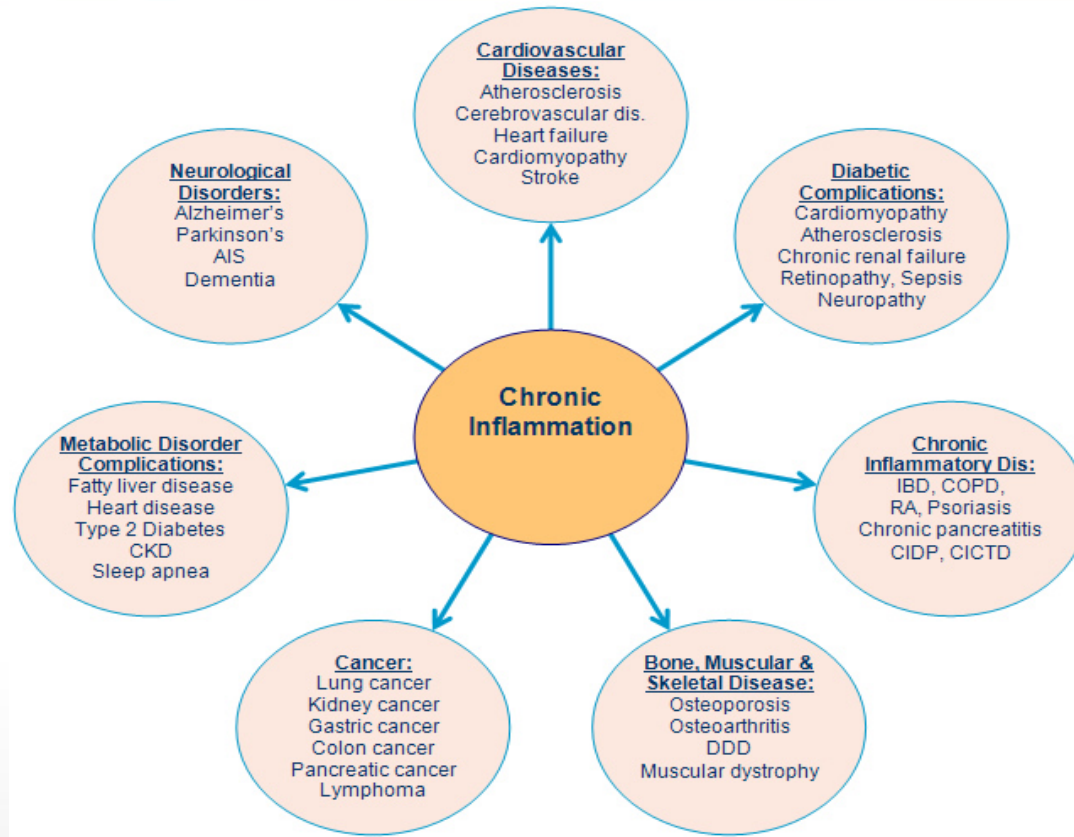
Cardiovascular Diseases:
Atherosclerosis
Cerebrovascular dis.
Heart failure
Cardiomyopathy
Stroke

Neurological Disorders:
Alzheimer's
Parkinson's
AIS
Dementia

Diabetic Complications:
Cardiomyopathy
Atherosclerosis
Chronic renal failure
Retinopathy, Sepsis
Neuropathy

Chronic Inflammation

Metabolic Disorder Complications:
Fatty liver disease
Heart disease
Type 2 Diabetes
CKD
Sleep apnea

Chronic Inflammatory Dis:
IBD, COPD,
RA, Psoriasis
Chronic pancreatitis
CIDP, CICTD

Cancer:
Lung cancer
Kidney cancer
Gastric cancer
Colon cancer
Pancreatic cancer
Lymphoma

Bone, Muscular & Skeletal Disease:
Osteoporosis
Osteoarthritis
DDD
Muscular dystrophy